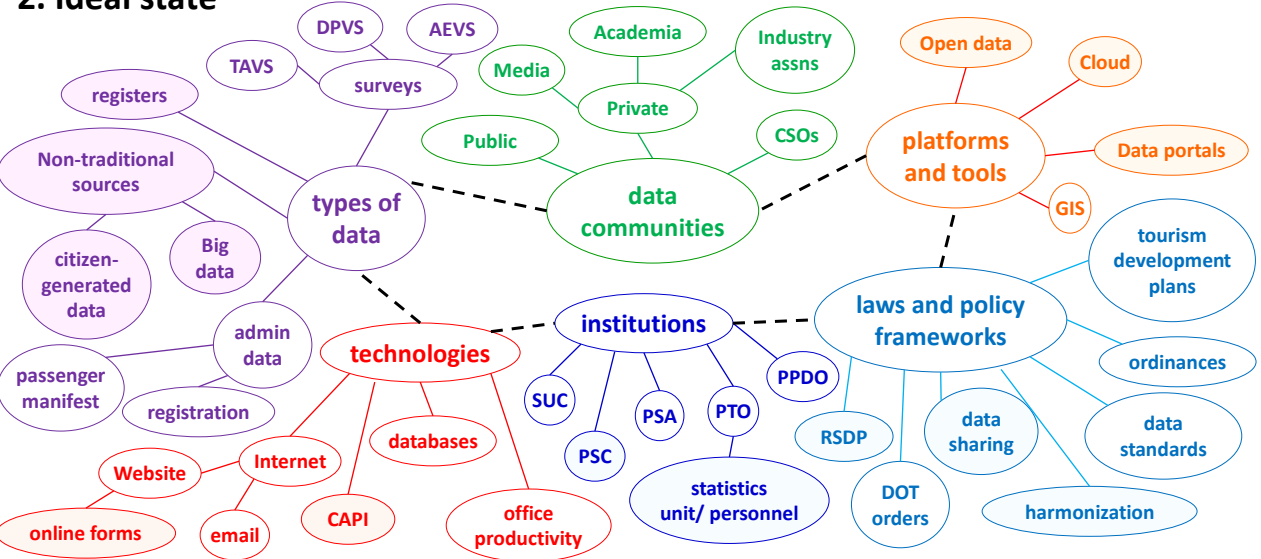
2. Ideal state

DPVS
AEVS
TAVS
surveys
registers
Non-traditional sources
citizen-generated data
Big data
types of data
admin data
passenger manifest
registration

Academia
Industry assns
Media
Private
Public
CSOs
data communities

Open data
Cloud
platforms and tools
Data portals
GIS

technologies
Internet
Website
online forms
email
CAPI
databases
office productivity

institutions
SUC
PSC
PSA
PTO
PPDO
statistics unit/ personnel

laws and policy frameworks
tourism development plans
ordinances
data standards
harmonization
data sharing
DOT orders
RSDP